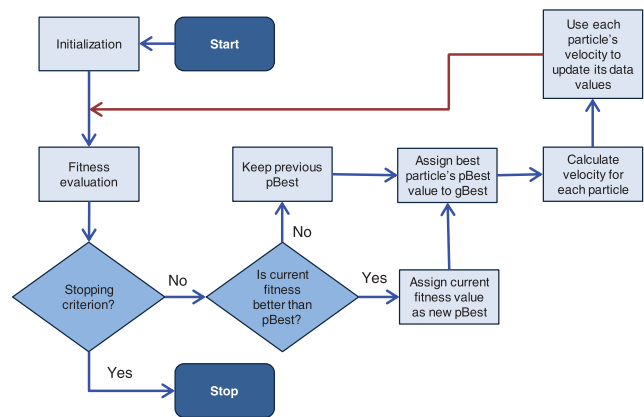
Initialization

Start

Use each particle's velocity to update its data values

Fitness evaluation

Keep previous pBest

Assign best particle's pBest value to gBest

Calculate velocity for each particle

No

Stopping criterion?

No

Is current fitness better than pBest?

Yes

Assign current fitness value as new pBest

Yes

Stop